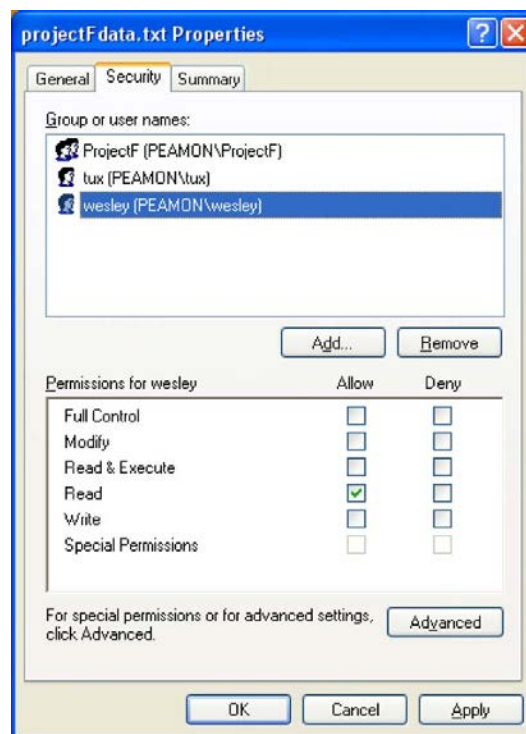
projectFdata.txt Properties

General Security Summary

Group or user names:

ProjectF (PEAMON\ProjectF)
tux (PEAMON\tux)
wesley (PEAMON\wesley)

Add... Remove

| Permissions for wesley | Allow | Deny |
|---|---|---|
| Full Control | ☐ | ☐ |
| Modify | ☐ | ☐ |
| Read & Execute | ☐ | ☐ |
| Read | ☑ | ☐ |
| Write | ☐ | ☐ |
| Special Permissions | ☐ | ☐ |

For special permissions or for advanced settings, click Advanced.

Advanced

OK Cancel Apply